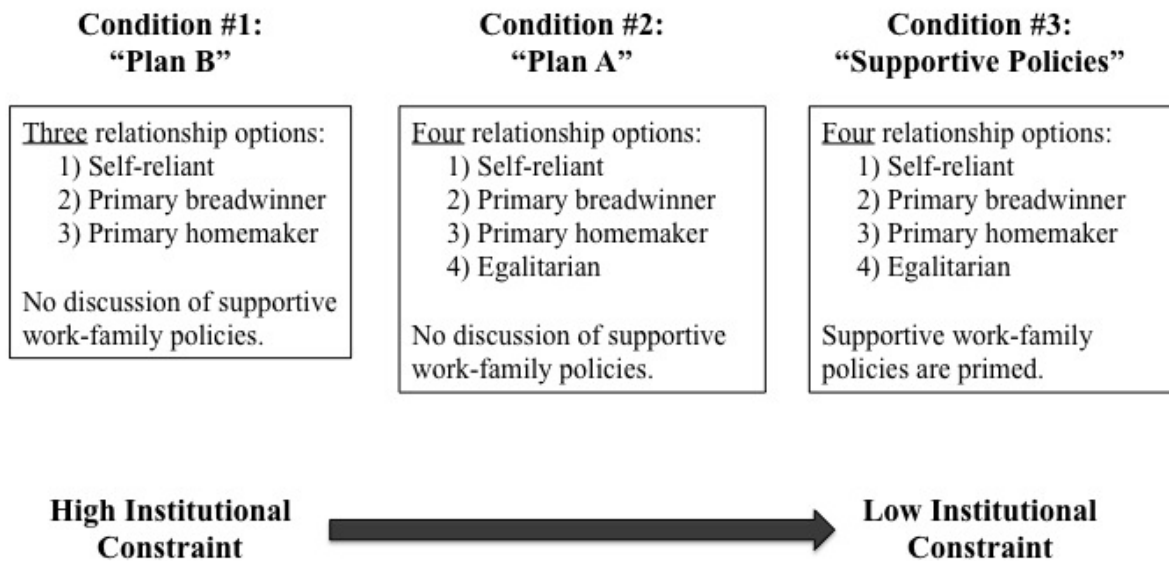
Condition #1:
"Plan B"

Three relationship options:
1) Self-reliant
2) Primary breadwinner
3) Primary homemaker

No discussion of supportive work-family policies.

Condition #2:
"Plan A"

Four relationship options:
1) Self-reliant
2) Primary breadwinner
3) Primary homemaker
4) Egalitarian

No discussion of supportive work-family policies.

Condition #3:
"Supportive Policies"

Four relationship options:
1) Self-reliant
2) Primary breadwinner
3) Primary homemaker
4) Egalitarian

Supportive work-family policies are primed.

High Institutional Constraint

Low Institutional Constraint